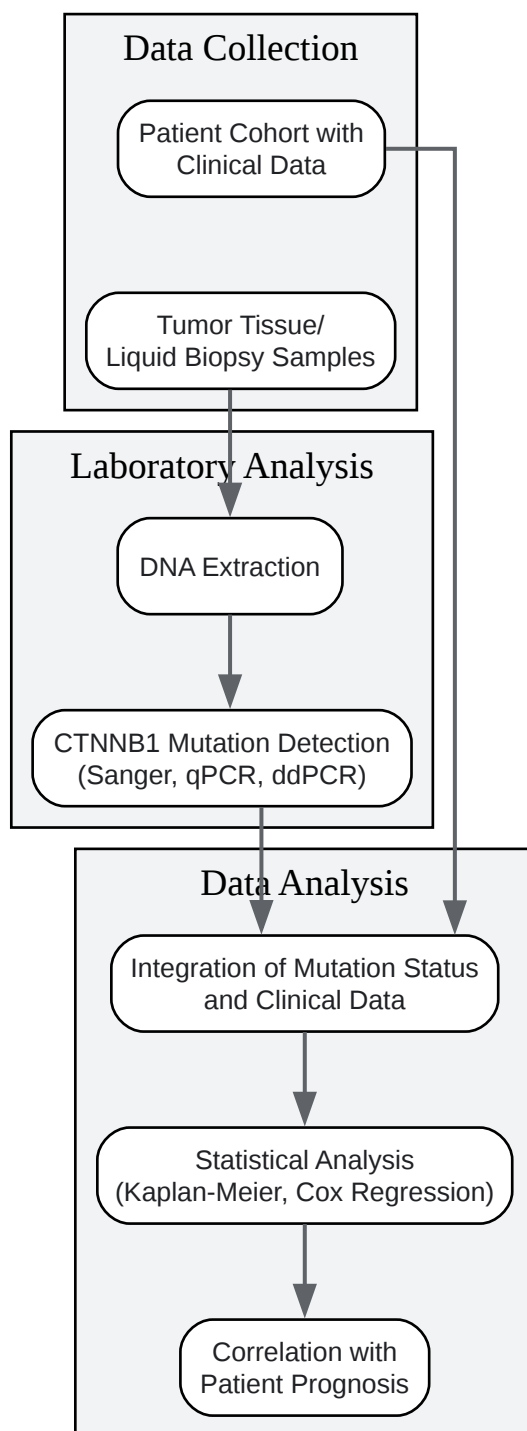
Data Collection

Patient Cohort with Clinical Data

Tumor Tissue/ Liquid Biopsy Samples

Laboratory Analysis

DNA Extraction

CTNNB1 Mutation Detection (Sanger, qPCR, ddPCR)

Data Analysis

Integration of Mutation Status and Clinical Data

Statistical Analysis (Kaplan-Meier, Cox Regression)

Correlation with Patient Prognosis